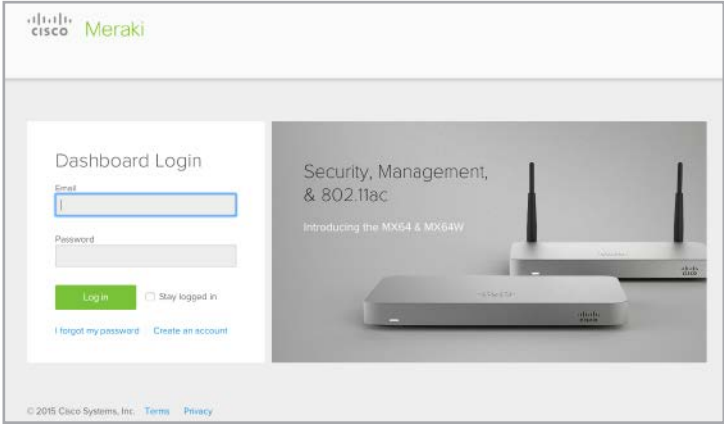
cisco Meraki

Dashboard Login

Email

Password

Log in

Stay logged in

I forgot my password Create an account

Security, Management, & 802.11ac

Introducing the MX64 & MX64W

© 2015 Cisco Systems, Inc. Terms Privacy